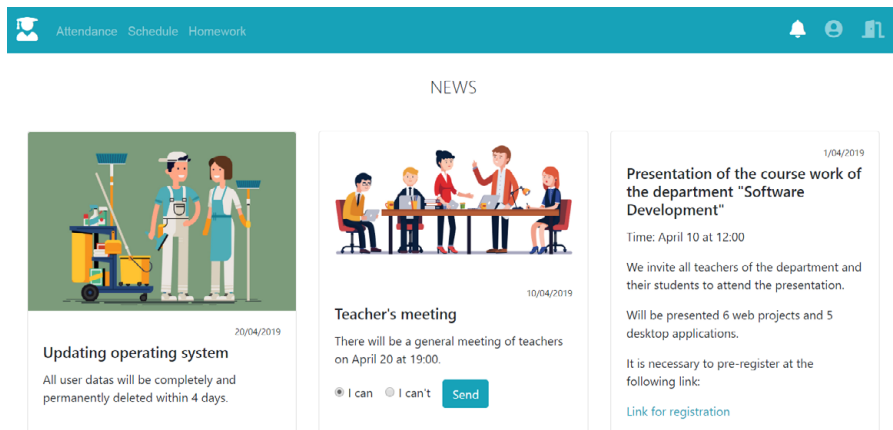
Attendance Schedule Homework

NEWS

20/04/2019

Updating operating system

All user datas will be completely and permanently deleted within 4 days.

10/04/2019

Teacher's meeting

There will be a general meeting of teachers on April 20 at 19:00.

I can I can't Send

1/04/2019

Presentation of the course work of the department "Software Development"

Time: April 10 at 12:00

We invite all teachers of the department and their students to attend the presentation.

Will be presented 6 web projects and 5 desktop applications.

It is necessary to pre-register at the following link:

Link for registration